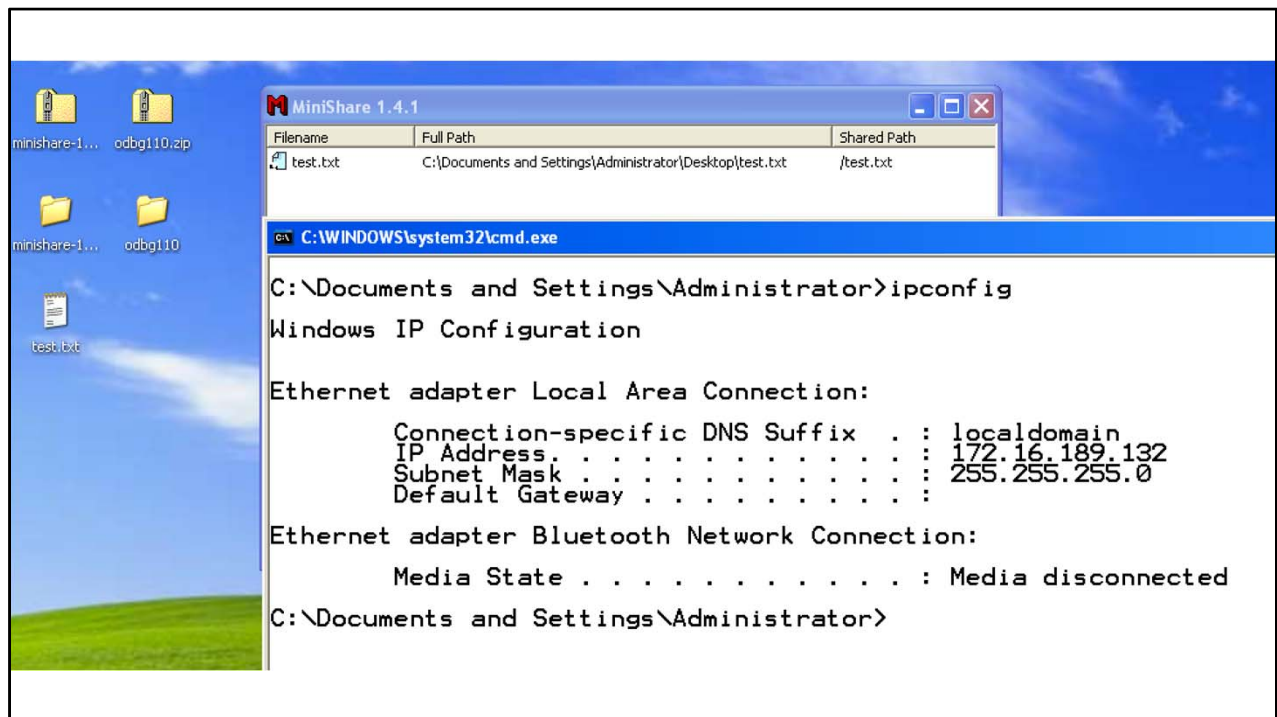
minishare-1... odbg110.zip

minishare-1... odbg110

test.txt

MiniShare 1.4.1

| Filename | Full Path | Shared Path |
|---|---|---|
| test.txt | C:\Documents and Settings\Administrator\Desktop\test.txt | /test.txt |

C:\WINDOWS\system32\cmd.exe

C:\Documents and Settings\Administrator>ipconfig

Windows IP Configuration

Ethernet adapter Local Area Connection:

Connection-specific DNS Suffix . : localdomain
IP Address. . . . . . . . . . . . : 172.16.189.132
Subnet Mask . . . . . . . . . . . : 255.255.255.0
Default Gateway . . . . . . . . . :

Ethernet adapter Bluetooth Network Connection:

Media State . . . . . . . . . . . : Media disconnected

C:\Documents and Settings\Administrator>